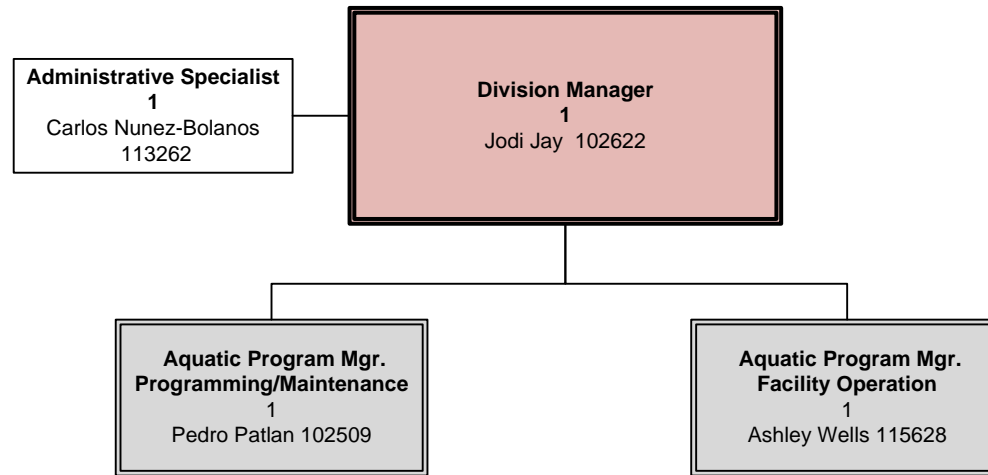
Administrative Specialist
1
Carlos Nunez-Bolanos
113262

Division Manager
1
Jodi Jay 102622

Aquatic Program Mgr.
Programming/Maintenance
1
Pedro Patlan 102509

Aquatic Program Mgr.
Facility Operation
1
Ashley Wells 115628